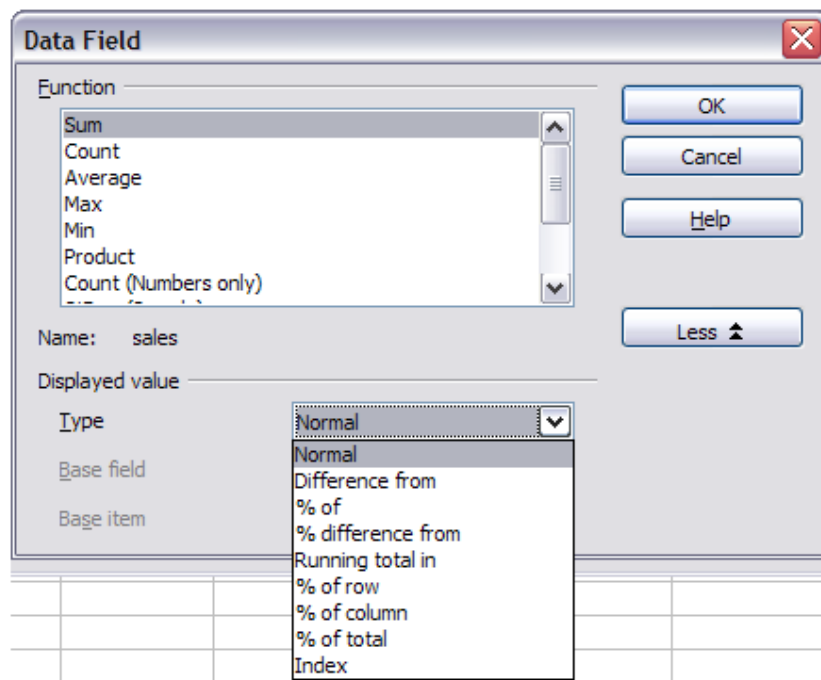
Data Field

Function

Sum
Count
Average
Max
Min
Product
Count (Numbers only)
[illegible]

OK
Cancel
Help
Less

Name: sales

Displayed value

Type
Normal

Base field

Base item

Normal
Difference from
% of
% difference from
Running total in
% of row
% of column
% of total
Index